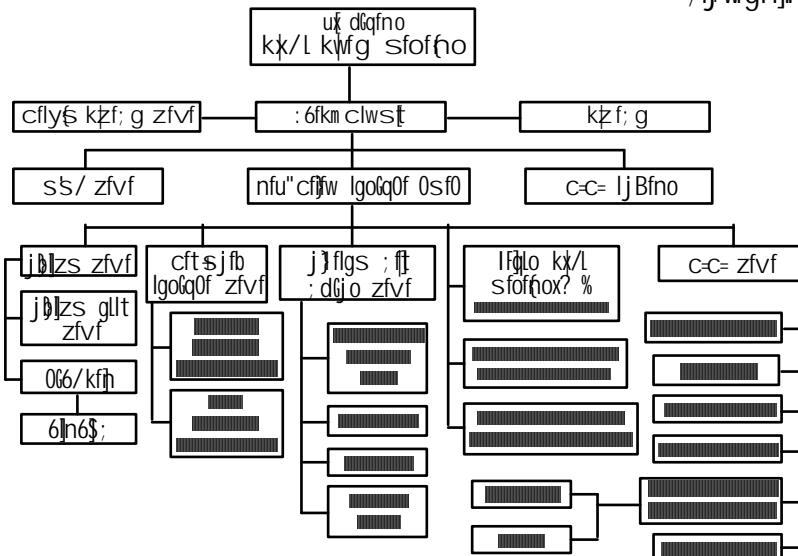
/lj\`lgl]\`

ux dGqfno
kx/l kWfg sfofno

cflys kIzf; g zfvf
:6fkm clws[t
kzf; g

sS/ zfvf
nfu"cfjfw lgoGq0f 0sf0
c=c= ljBfno

jb]lzs zfvf
cft\$jfb lgoGq0f zfvf
j}flgs ;f]t ;dGjo zfvf
lFgo kx/l sfofnox? %
c=c= zfvf

jb]lzs gllt zfvf

0G6/kfn

6]n6\$;